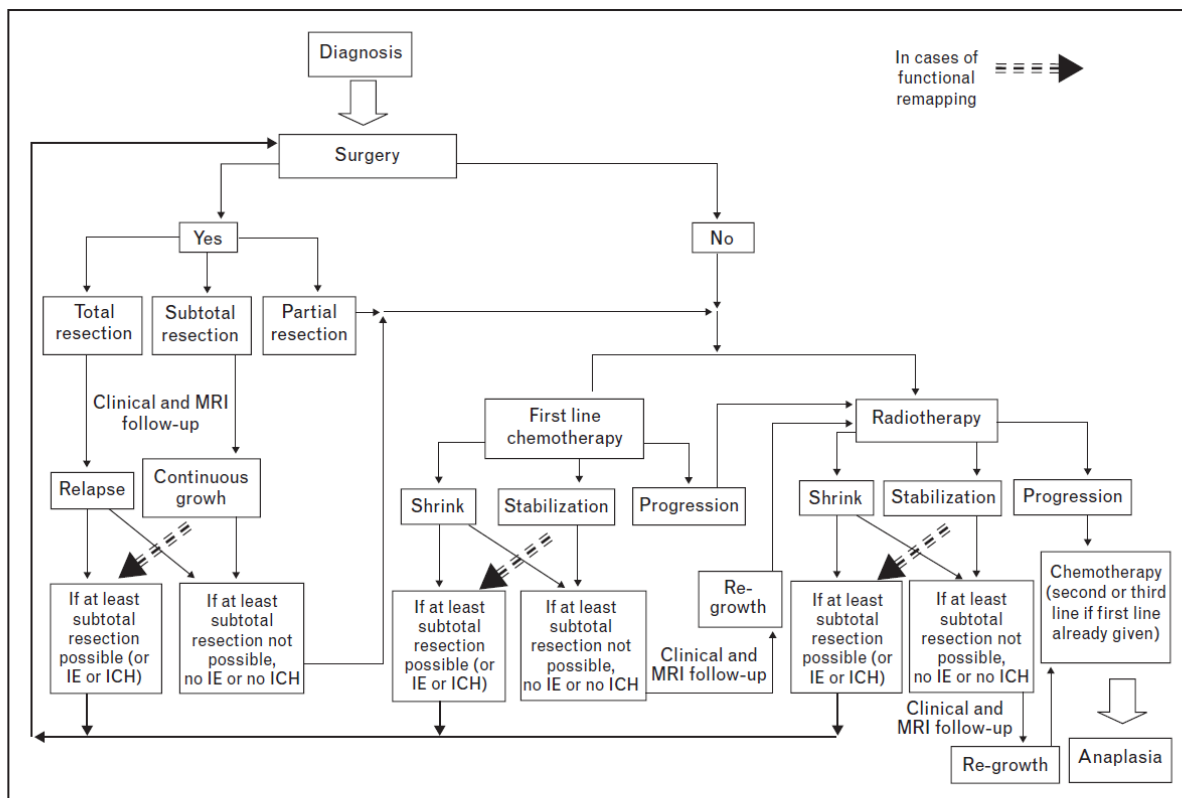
Diagnosis

In cases of functional remapping

Surgery

Yes

No

Total resection

Subtotal resection

Partial resection

Clinical and MRI follow-up

Relapse

Continuous growth

If at least subtotal resection possible (or IE or ICH)

If at least subtotal resection not possible, no IE or no ICH

First line chemotherapy

Shrink

Stabilization

Progression

If at least subtotal resection possible (or IE or ICH)

If at least subtotal resection not possible, no IE or no ICH

Clinical and MRI follow-up

Re-growth

Radiotherapy

Shrink

Stabilization

Progression

If at least subtotal resection possible (or IE or ICH)

If at least subtotal resection not possible, no IE or no ICH

Clinical and MRI follow-up

Re-growth

Chemotherapy (second or third line if first line already given)

Anaplasia